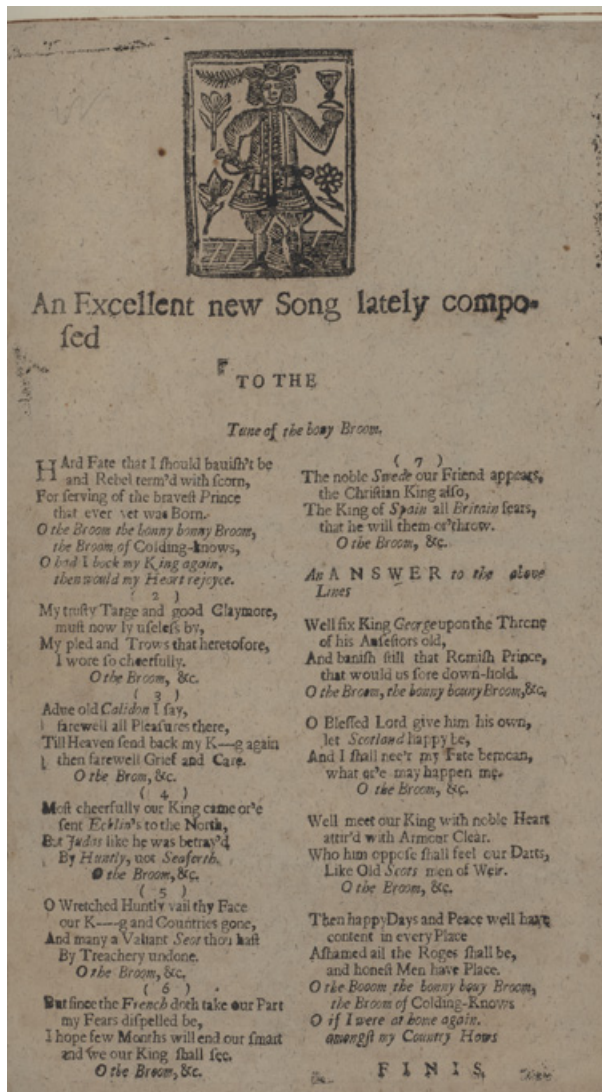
An Excellent new Song lately composed

TO THE

Tune of the bony Broom.

HArd Fate that I should banish't be and Rebel term'd with scorn, For serving of the bravest Prince that ever yet was Born. O the Broom the bonny bonny Broom, the Broom of Colding-knows, O had I back my King again, then would my Heart rejoyce.

( 2 )
My trusty Targe and good Claymore, must now ly useless by, My pled and Trows that heretofore, I wore so cheerfully. O the Broom, &c.

( 3 )
Adue old Calidon I say, farewell all Pleasures there, Till Heaven send back my K—g again then farewell Grief and Care. O the Brom, &c.

( 4 )
Most cheerfully our King came or'e sent Ecklin's to the North, But Judas like he was betray'd By Huntly, not Seaforth. O the Broom, &c.

( 5 )
O Wretched Huntly vail thy Face our K—g and Countries gone, And many a Valiant Scot thou hast By Treachery undone. O the Broom, &c.

( 6 )
But since the French doth take our Part my Fears dispelled be, I hope few Months will end our smart and we our King shall see. O the Broom, &c.

( 7 )
The noble Swede our Friend appears, the Christian King also, The King of Spain all Britain fears, that he will them or'throw. O the Broom, &c.

An ANSWER to the above Lines

Well fix King George upon the Throne of his Ancestors old, And banish still that Romish Prince, that would us sore down-hold. O the Broom, the bonny bonny Broom, &c.

O Blessed Lord give him his own, let Scotland happy be, And I shall nee'r my Fate bemoan, what er'e may happen me. O the Broom, &c.

Well meet our King with noble Heart attir'd with Armour Clear. Who him oppose shall feel our Darts, Like Old Scots men of Weir. O the Broom, &c.

Then happy Days and Peace well have content in every Place Ashamed all the Roges shall be, and honest Men have Place. O the Booom the bonny bony Broom, the Broom of Colding-Knows O if I were at home again. amongst my Country Hows

FINIS.